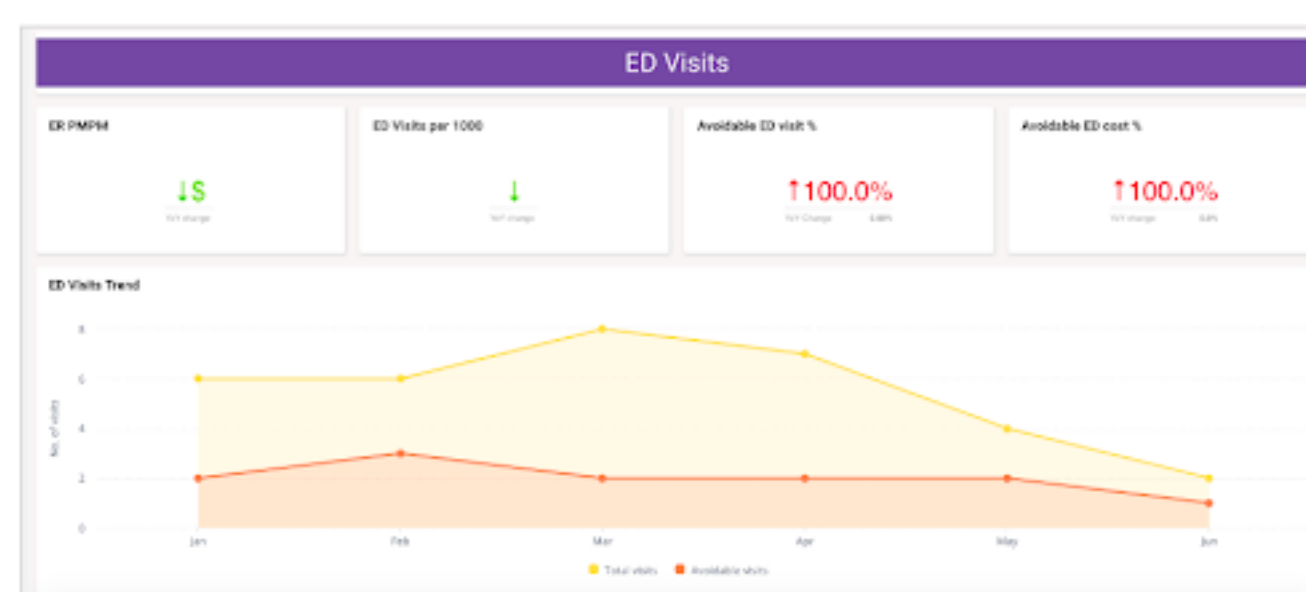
ED Visits

ER PMPM

↓$

YoY change

ED Visits per 1000

↓

YoY change

Avoidable ED visit %

↑100.0%

YoY Change 0.00%

Avoidable ED cost %

↑100.0%

YoY change 0.0%

ED Visits Trend

No. of visits

8
6
4
2
0

Jan Feb Mar Apr May Jun

Total visits Avoidable visits